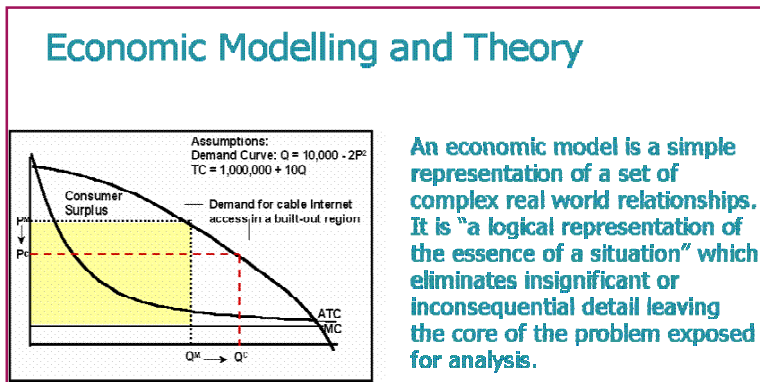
Economic Modelling and Theory

Assumptions:
Demand Curve: $Q = 10{,}000 - 2P^2$
TC = 1,000,000 + 10Q

Consumer Surplus

Demand for cable Internet access in a built-out region

$P^M$

$P^C$

ATC

MC

$Q^M \longrightarrow Q^C$

An economic model is a simple representation of a set of complex real world relationships. It is “a logical representation of the essence of a situation” which eliminates insignificant or inconsequential detail leaving the core of the problem exposed for analysis.